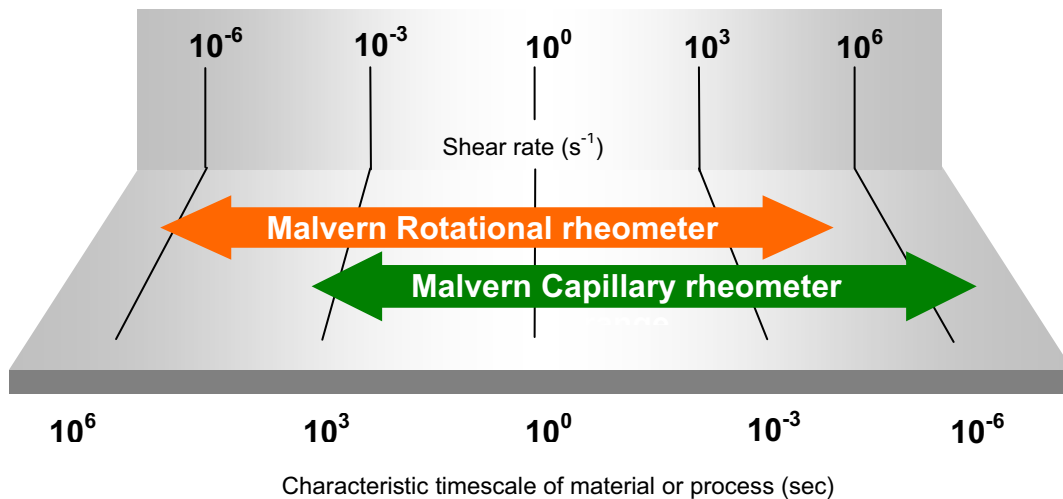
$10^{-6}$ $10^{-3}$ $10^{0}$ $10^{3}$ $10^{6}$

Shear rate ($s^{-1}$)

Malvern Rotational rheometer

Malvern Capillary rheometer

$10^{6}$ $10^{3}$ $10^{0}$ $10^{-3}$ $10^{-6}$

Characteristic timescale of material or process (sec)